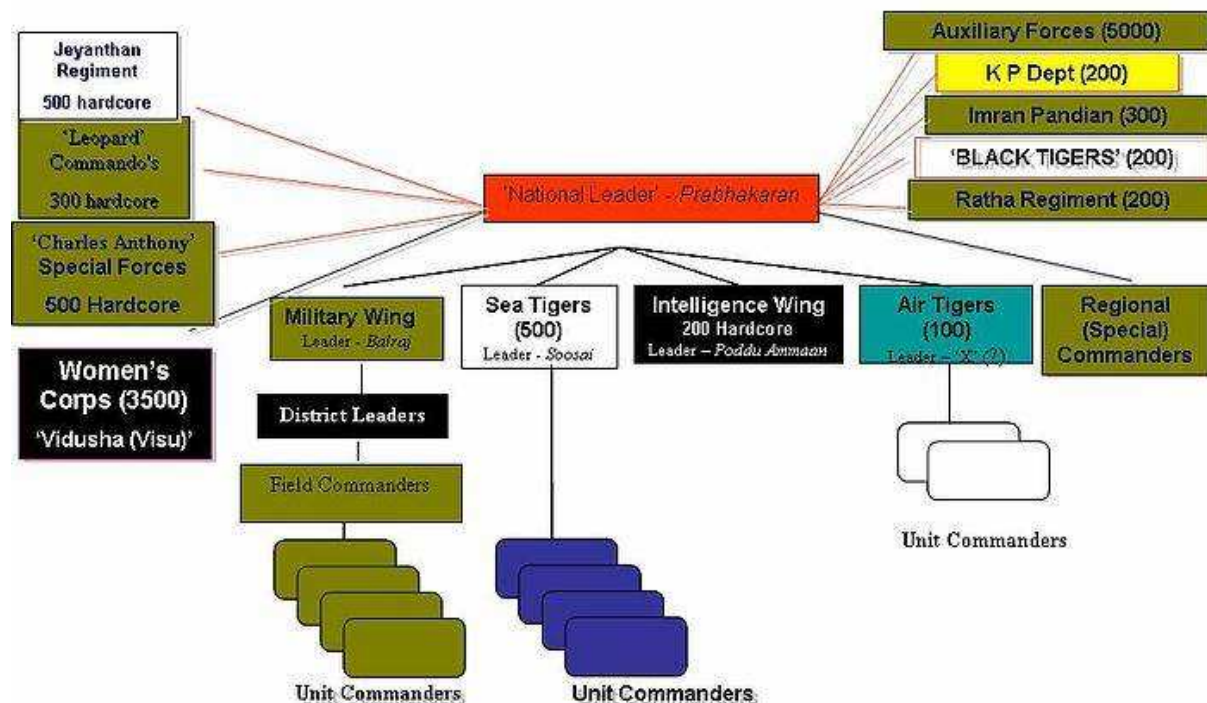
Jeyanthan Regiment
500 hardcore

'Leopard' Commando's
300 hardcore

'Charles Anthony' Special Forces
500 Hardcore

Women's Corps (3500)
'Vidusha (Visu)'

'National Leader' - Prabhakaren

Auxiliary Forces (5000)

K P Dept (200)

Imran Pandian (300)

'BLACK TIGERS' (200)

Ratha Regiment (200)

Military Wing
Leader - Balraj

Sea Tigers (500)
Leader - Soosai

Intelligence Wing
200 Hardcore
Leader – Poddu Ammaan

Air Tigers (100)
Leader – 'X' (?)

Regional (Special) Commanders

District Leaders

Field Commanders

Unit Commanders

Unit Commanders

Unit Commanders